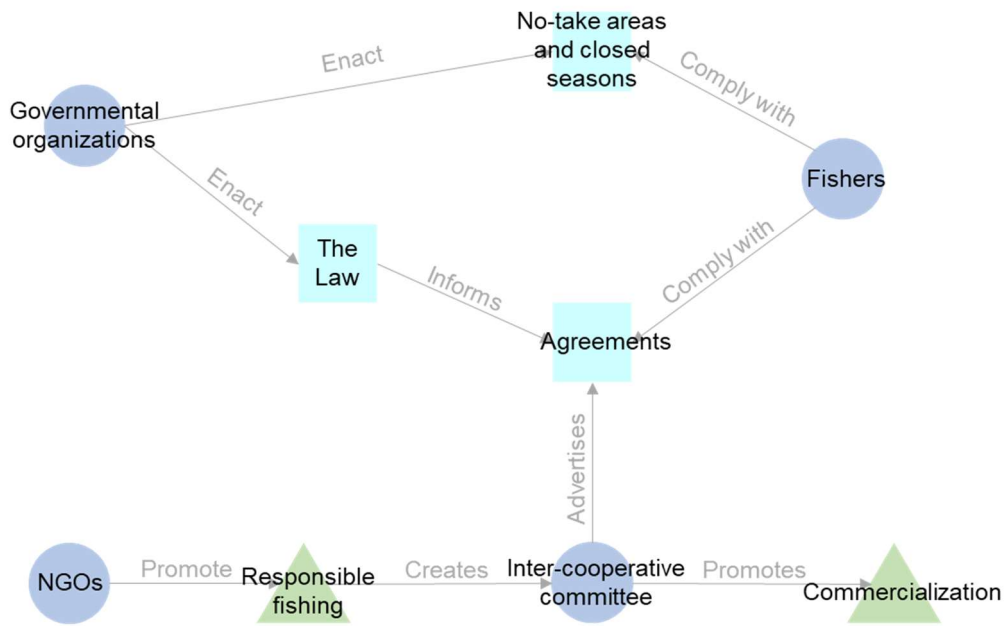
No-take areas and closed seasons

Enact

Comply with

Governmental organizations

Enact

Fishers

The Law

Informs

Comply with

Agreements

Advertises

NGOs

Promote

Responsible fishing

Creates

Inter-cooperative committee

Promotes

Commercialization